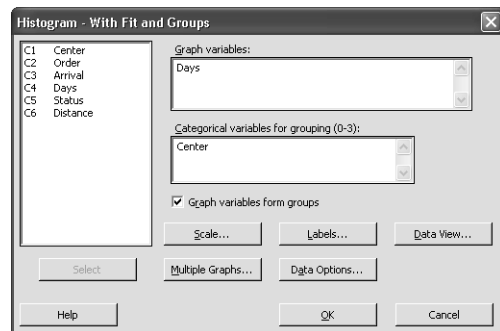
Histogram - With Fit and Groups

C1 Center
C2 Order
C3 Arrival
C4 Days
C5 Status
C6 Distance

Graph variables:
Days

Categorical variables for grouping (0-3):
Center

Graph variables form groups

Scale...
Labels...
Data View...

Select
Multiple Graphs...
Data Options...

Help
OK
Cancel